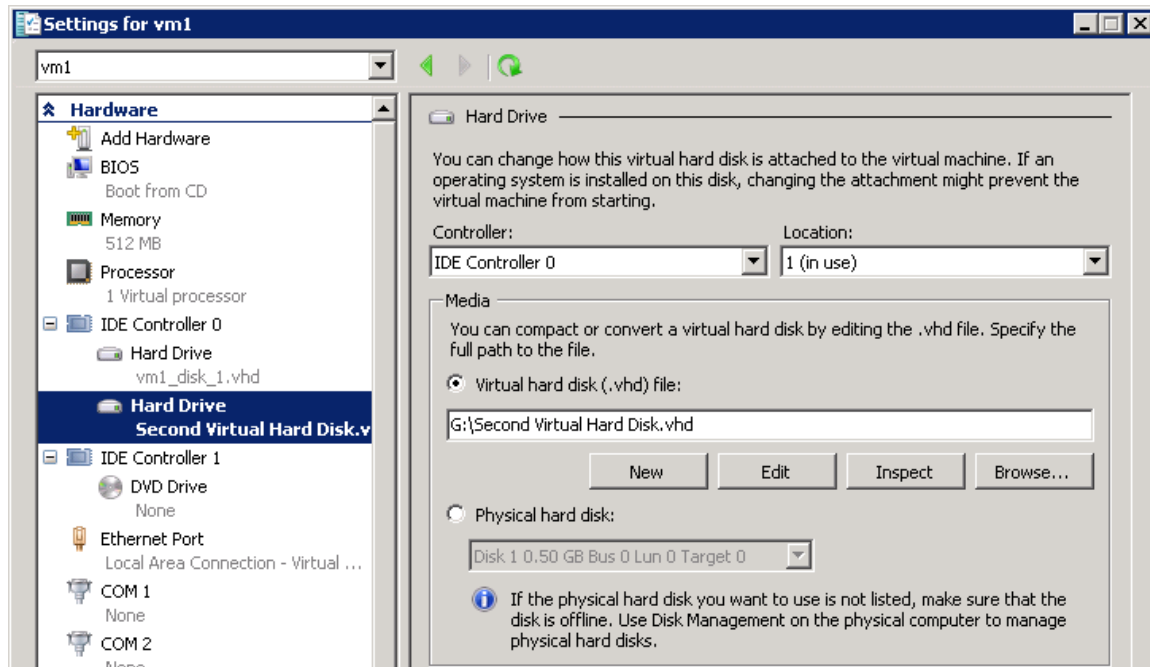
Settings for vm1

vm1

Hardware
Add Hardware
BIOS
Boot from CD
Memory
512 MB
Processor
1 Virtual processor
IDE Controller 0
Hard Drive
vm1_disk_1.vhd
Hard Drive
Second Virtual Hard Disk.v
IDE Controller 1
DVD Drive
None
Ethernet Port
Local Area Connection - Virtual ...
COM 1
None
COM 2
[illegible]

Hard Drive

You can change how this virtual hard disk is attached to the virtual machine. If an operating system is installed on this disk, changing the attachment might prevent the virtual machine from starting.

Controller:
IDE Controller 0
Location:
1 (in use)

Media
You can compact or convert a virtual hard disk by editing the .vhd file. Specify the full path to the file.

Virtual hard disk (.vhd) file:
G:\Second Virtual Hard Disk.vhd

New
Edit
Inspect
Browse...

Physical hard disk:
Disk 1 0.50 GB Bus 0 Lun 0 Target 0

If the physical hard disk you want to use is not listed, make sure that the disk is offline. Use Disk Management on the physical computer to manage physical hard disks.